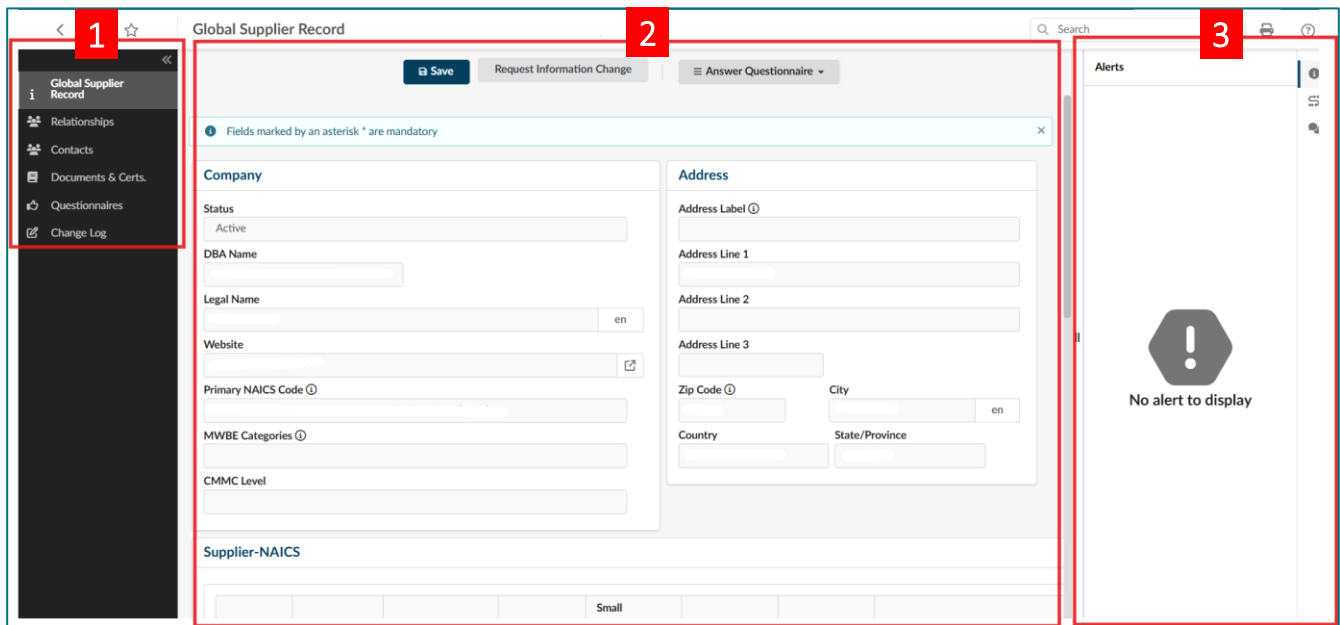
1

Global Supplier Record

2

Search

3

Global Supplier Record
Relationships
Contacts
Documents & Certs.
Questionnaires
Change Log

Save
Request Information Change
Answer Questionnaire

Fields marked by an asterisk * are mandatory

Company

Status
Active
DBA Name
Legal Name
en
Website
Primary NAICS Code
MWBE Categories
CMMC Level

Address

Address Label
Address Line 1
Address Line 2
Address Line 3
Zip Code
City
en
Country
State/Province

Supplier-NAICS

Small

Alerts

No alert to display